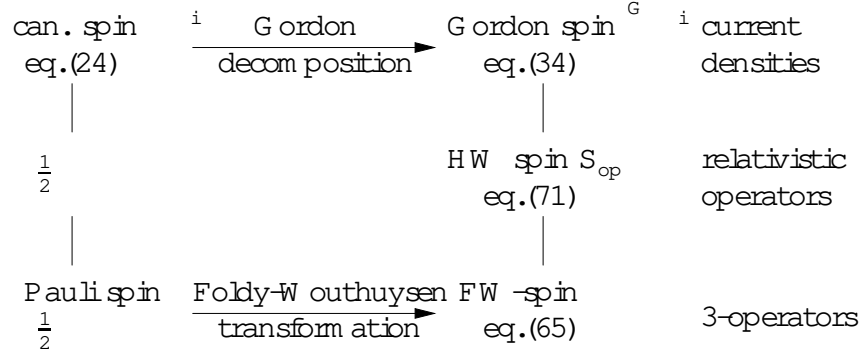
can. spin eq.(24) $^i$ Gordon decomposition Gordon spin $^G$ eq.(34) $^i$ current densities

$\frac{1}{2}$ HW spin $S_{op}$ eq.(71) relativistic operators

Pauli spin $\frac{1}{2}$ Foldy-Wouthuysen transformation FW-spin eq.(65) 3-operators